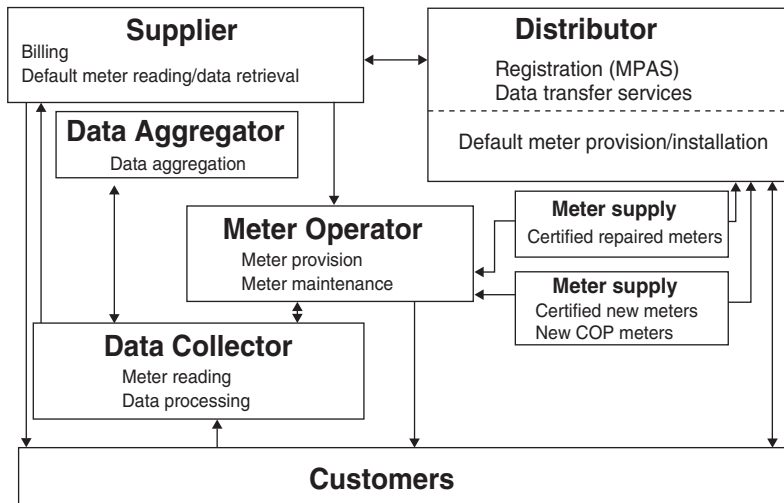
Supplier
Billing
Default meter reading/data retrieval

Distributor
Registration (MPAS)
Data transfer services

Default meter provision/installation

Data Aggregator
Data aggregation

Meter Operator
Meter provision
Meter maintenance

Meter supply
Certified repaired meters

Meter supply
Certified new meters
New COP meters

Data Collector
Meter reading
Data processing

Customers